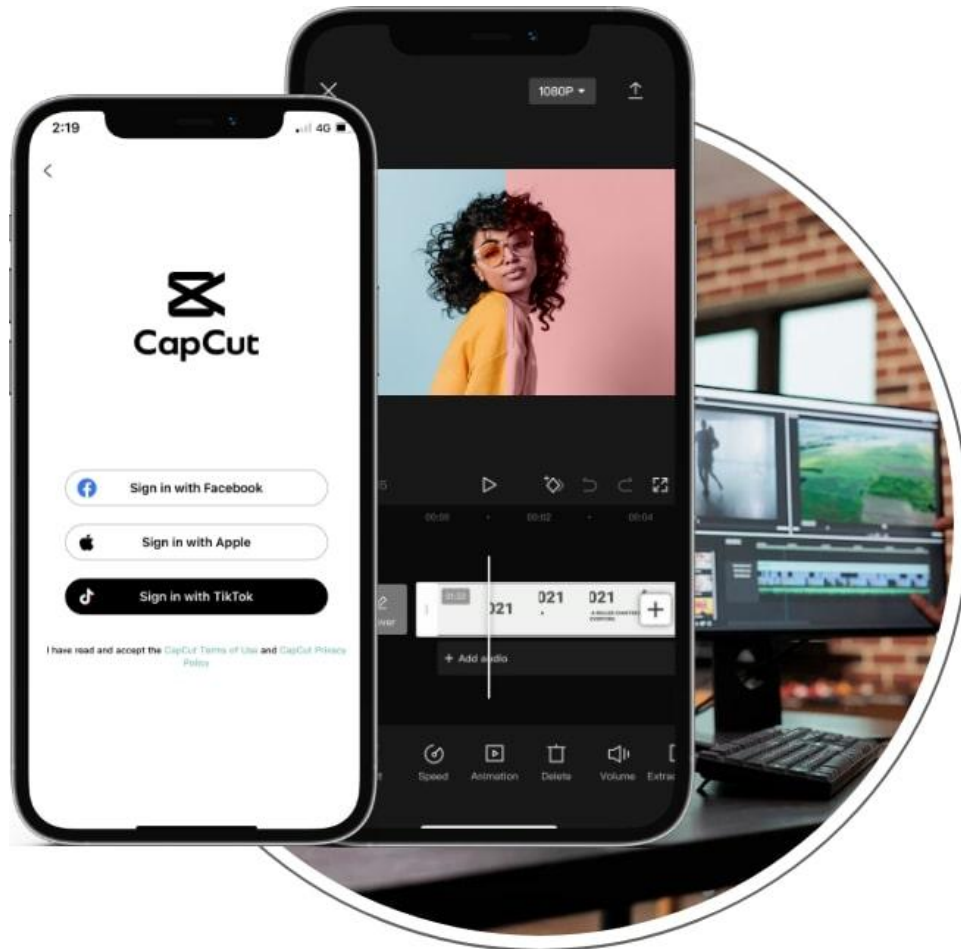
2:19

4G

<

CapCut

Sign in with Facebook

Sign in with Apple

Sign in with TikTok

I have read and accept the CapCut Terms of Use and CapCut Privacy Policy

1080P

00:00 00:02 00:04

021 021 021

+ Add audio

over

Speed Animation Delete Volume Extra